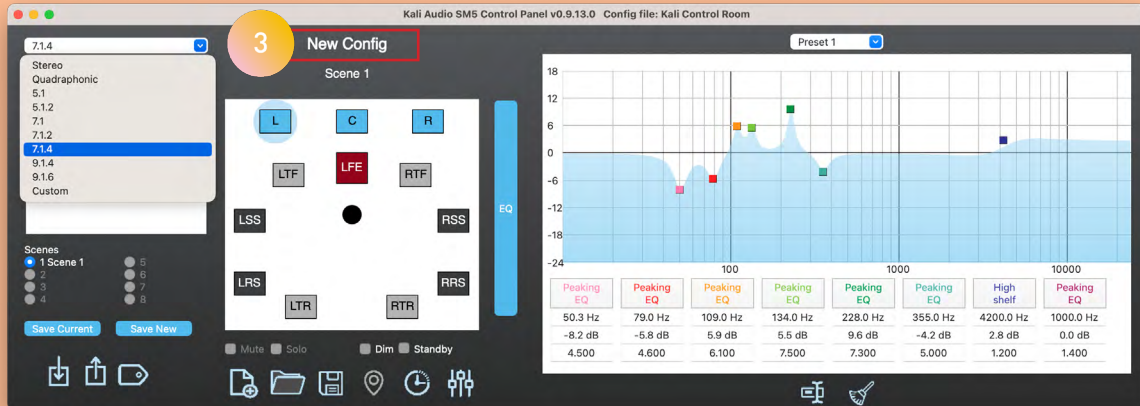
Kali Audio SM5 Control Panel v0.9.13.0 Config file: Kali Control Room

7.1.4

Stereo
Quadraphonic
5.1
5.1.2
7.1
7.1.2
7.1.4
9.1.4
9.1.6
Custom

3

New Config

Scene 1

L C R
LTF LFE RTF
LSS RSS
LRS RRS
LTR RTR

EQ

Scenes
1 Scene 1
2
3
4
5
6
7
8

Save Current
Save New

Mute Solo Dim Standby

Preset 1

18
12
6
0
-6
-12
-18
-24
100
1000
10000

| Peaking EQ | Peaking EQ | Peaking EQ | Peaking EQ | Peaking EQ | Peaking EQ | High shelf | Peaking EQ |
|---|---|---|---|---|---|---|---|
| 50.3 Hz | 79.0 Hz | 109.0 Hz | 134.0 Hz | 228.0 Hz | 355.0 Hz | 4200.0 Hz | 1000.0 Hz |
| -8.2 dB | -5.8 dB | 5.9 dB | 5.5 dB | 9.6 dB | -4.2 dB | 2.8 dB | 0.0 dB |
| 4.500 | 4.600 | 6.100 | 7.500 | 7.300 | 5.000 | 1.200 | 1.400 |